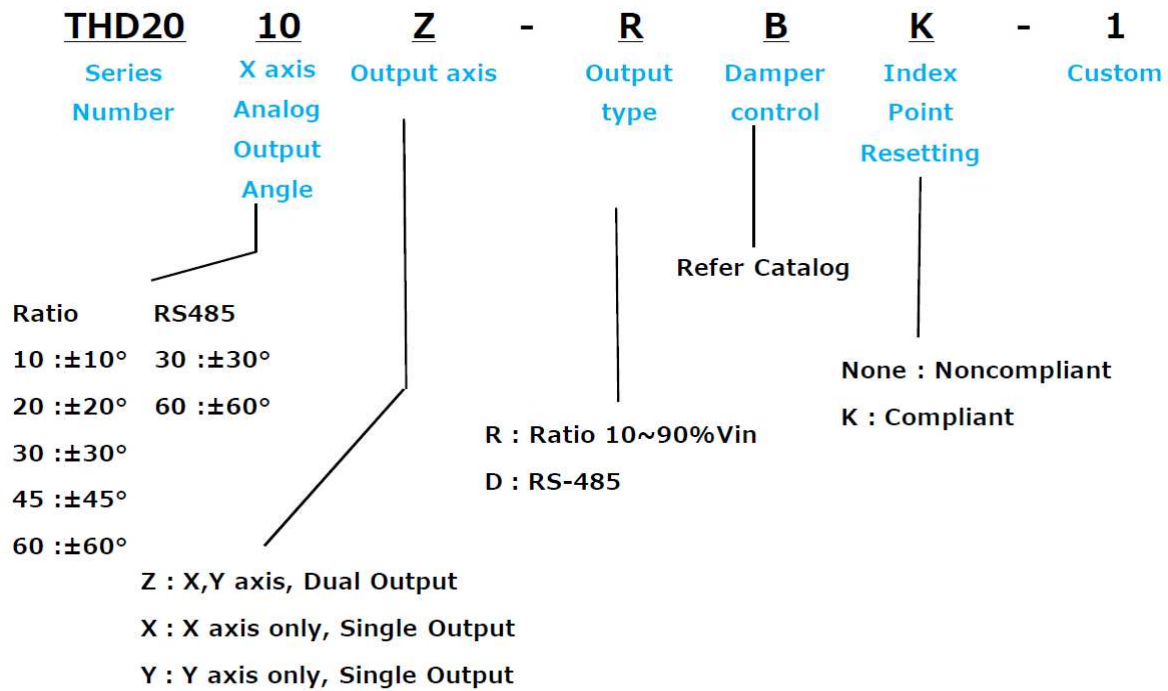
THD20 10 Z - R B K - 1

Series Number

X axis Analog Output Angle

Output axis

Output type

Damper control

Index Point Resetting

Custom

Refer Catalog

Ratio
10 :±10°
20 :±20°
30 :±30°
45 :±45°
60 :±60°

RS485
30 :±30°
60 :±60°

None : Noncompliant
K : Compliant

R : Ratio 10~90%Vin
D : RS-485

Z : X,Y axis, Dual Output
X : X axis only, Single Output
Y : Y axis only, Single Output